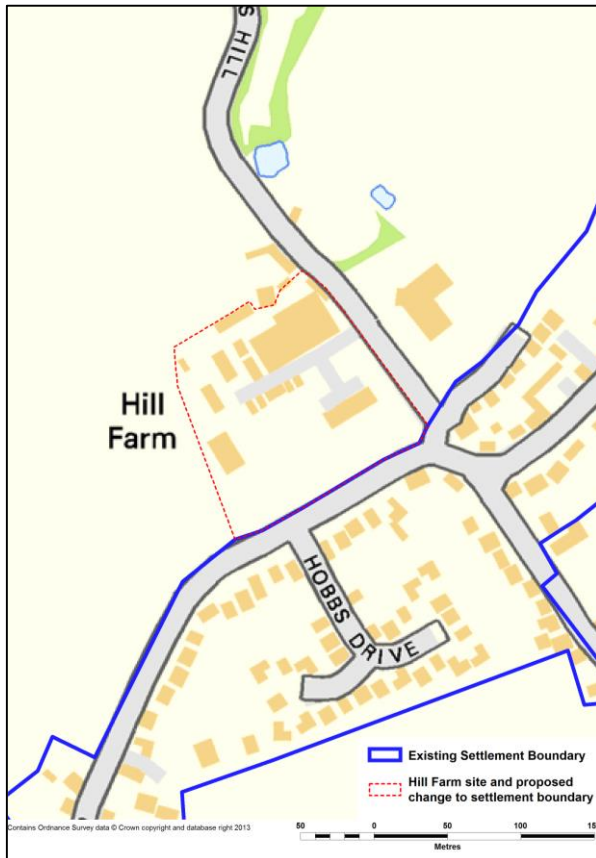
S HILL

Hill Farm

HOBBS DRIVE

Existing Settlement Boundary

Hill Farm site and proposed change to settlement boundary

Contains Ordnance Survey data © Crown copyright and database right 2013

50 0 50 100 15

Metres